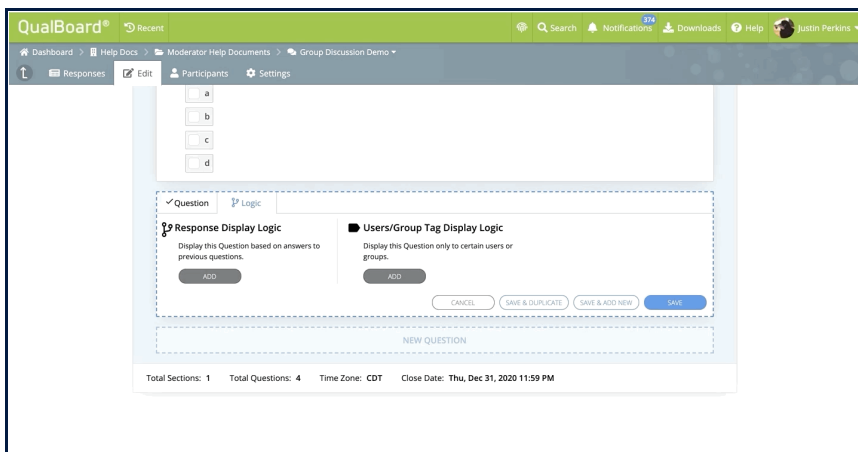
QualBoard® Recent

Search Notifications 374 Downloads Help Justin Perkins

Dashboard > Help Docs > Moderator Help Documents > Group Discussion Demo

Responses Edit Participants Settings

a

b

c

d

Question Logic

Response Display Logic

Display this Question based on answers to previous questions.

ADD

Users/Group Tag Display Logic

Display this Question only to certain users or groups.

ADD

CANCEL SAVE & DUPLICATE SAVE & ADD NEW SAVE

NEW QUESTION

Total Sections: 1 Total Questions: 4 Time Zone: CDT Close Date: Thu, Dec 31, 2020 11:59 PM